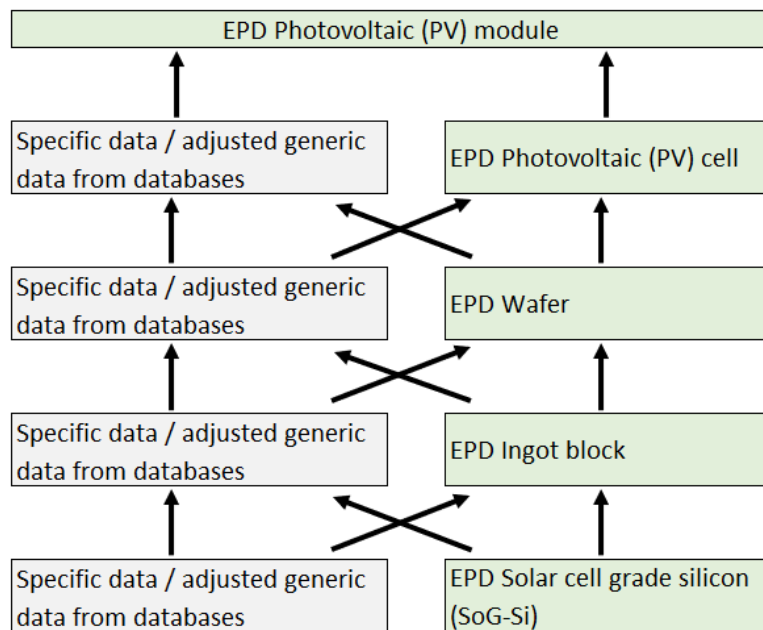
EPD Photovoltaic (PV) module

Specific data / adjusted generic data from databases

EPD Photovoltaic (PV) cell

Specific data / adjusted generic data from databases

EPD Wafer

Specific data / adjusted generic data from databases

EPD Ingot block

Specific data / adjusted generic data from databases

EPD Solar cell grade silicon (SoG-Si)